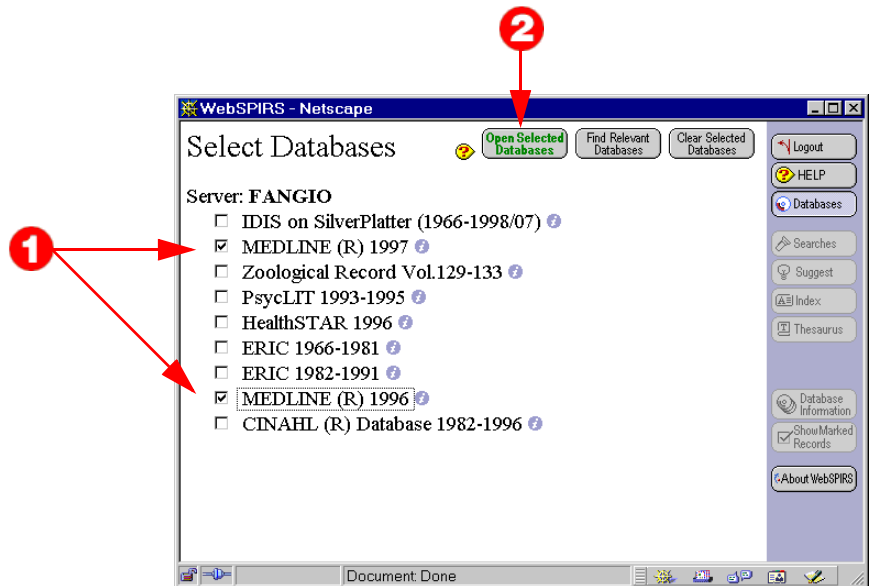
2

WebSPIRS - Netscape

Select Databases

Open Selected Databases

Find Relevant Databases

Clear Selected Databases

Server: FANGIO

1

IDIS on SilverPlatter (1966-1998/07)

MEDLINE (R) 1997

Zoological Record Vol.129-133

PsycLIT 1993-1995

HealthSTAR 1996

ERIC 1966-1981

ERIC 1982-1991

MEDLINE (R) 1996

CINAHL (R) Database 1982-1996

Logout

HELP

Databases

Searches

Suggest

Index

Thesaurus

Database Information

Show Marked Records

About WebSPIRS

Document: Done